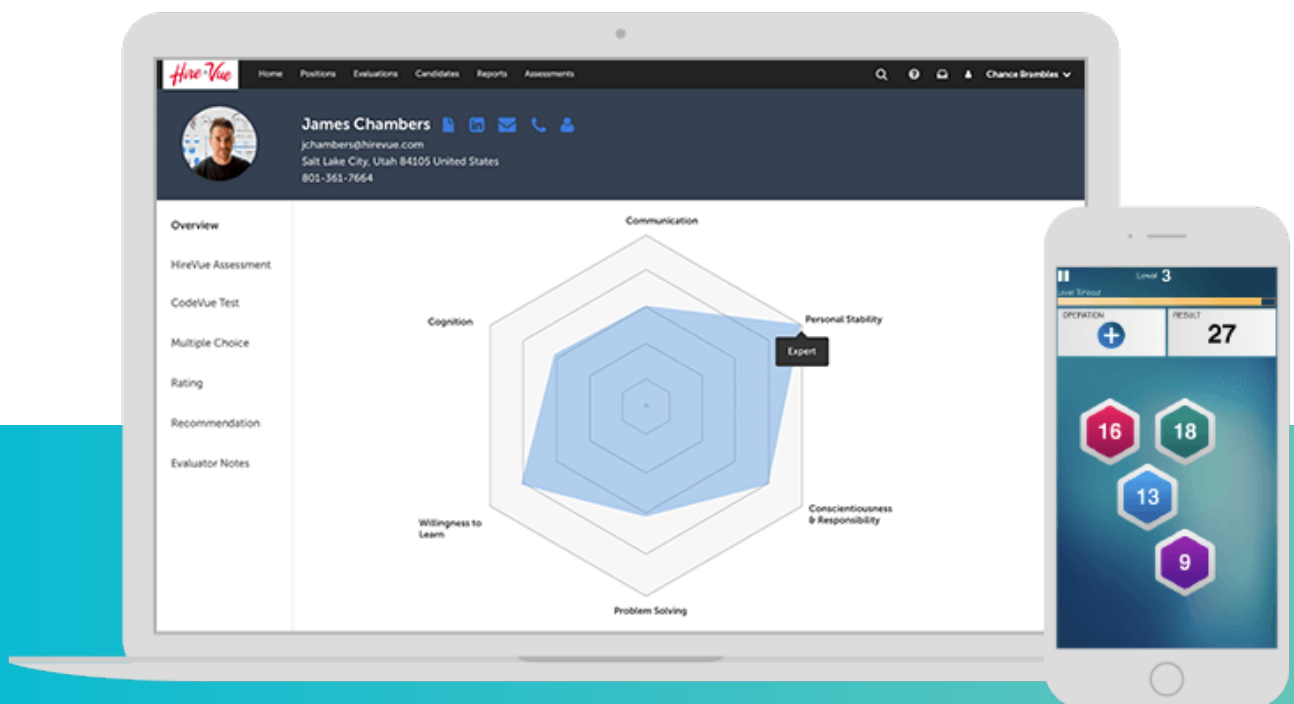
HireVue Home Positions Evaluations Candidates Reports Assessments Chance Brambles

James Chambers
jchambers@hirevue.com
Salt Lake City, Utah 84105 United States
801-361-7664

Overview
HireVue Assessment
CodeVue Test
Multiple Choice
Rating
Recommendation
Evaluator Notes

Communication
Personal Stability
Expert
Conscientiousness & Responsibility
Problem Solving
Willingness to Learn
Cognition

Level 3
Level Timeout
OPERATION
RESULT
27
16
18
13
9